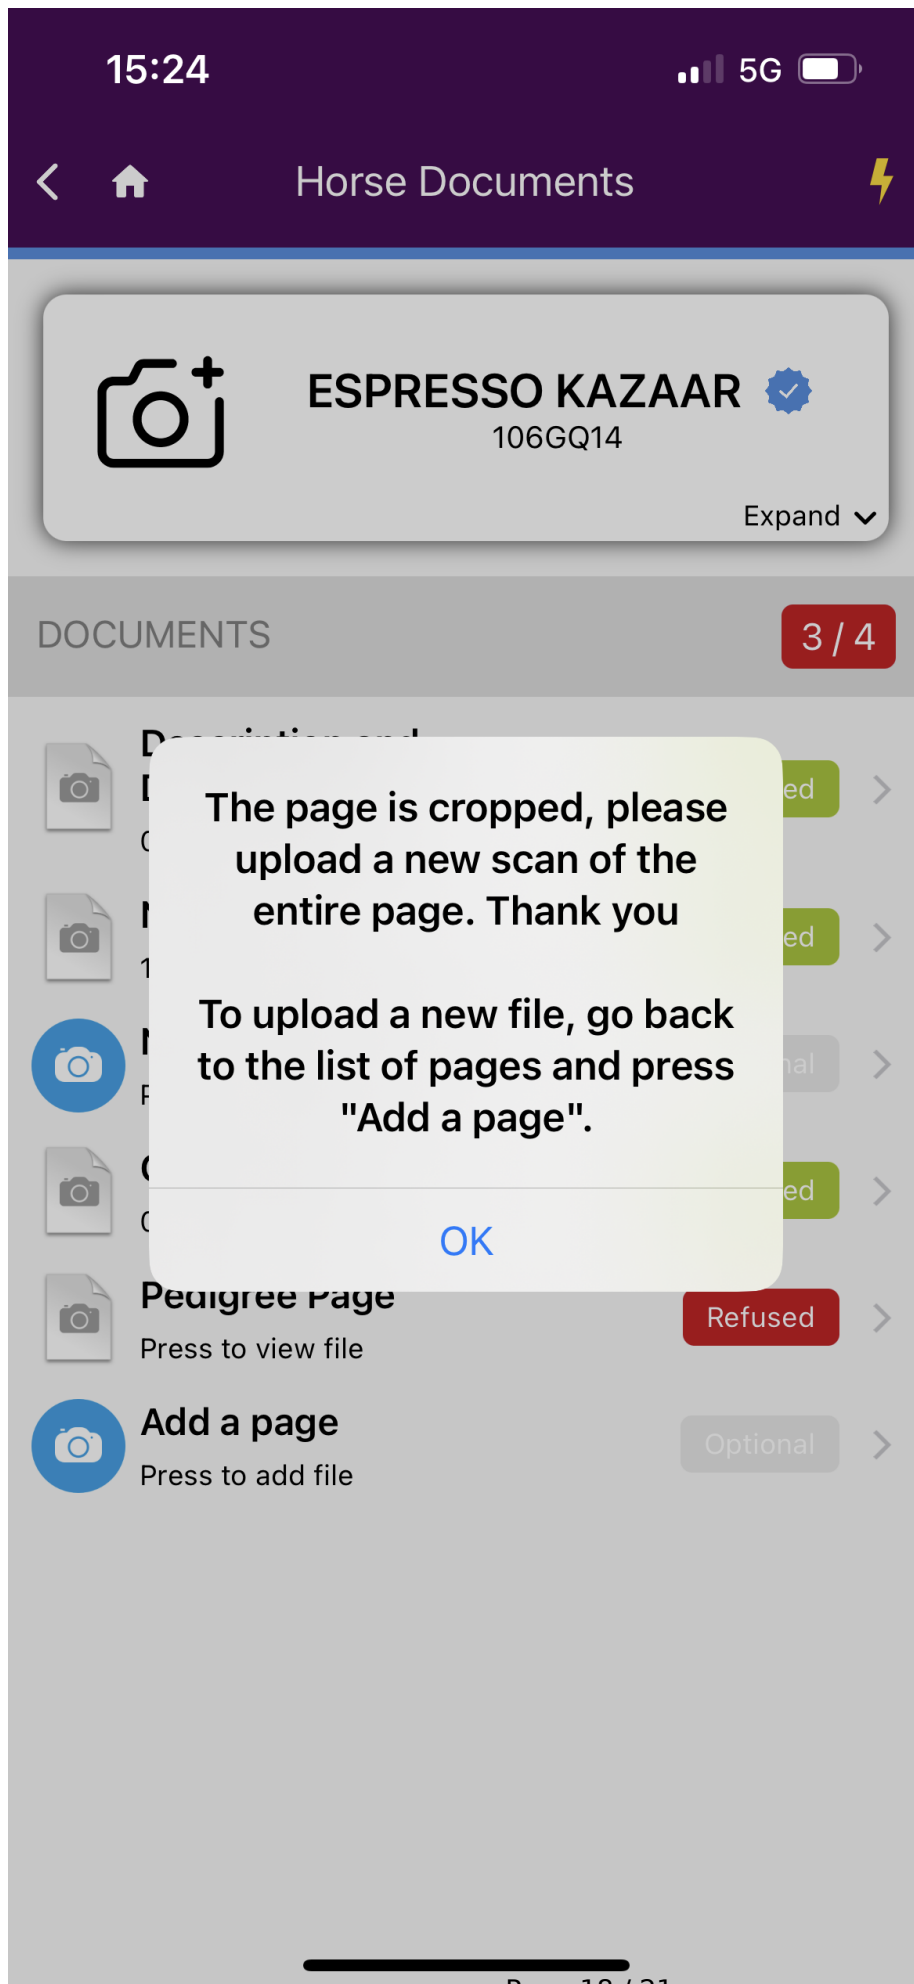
15:24

5G

Horse Documents

ESPRESSO KAZAAR
106GQ14

Expand

DOCUMENTS

3 / 4

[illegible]

ed

ed

nal

ed

The page is cropped, please upload a new scan of the entire page. Thank you

To upload a new file, go back to the list of pages and press "Add a page".

OK

Pedigree Page
Press to view file

Refused

Add a page
Press to add file

Optional

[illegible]